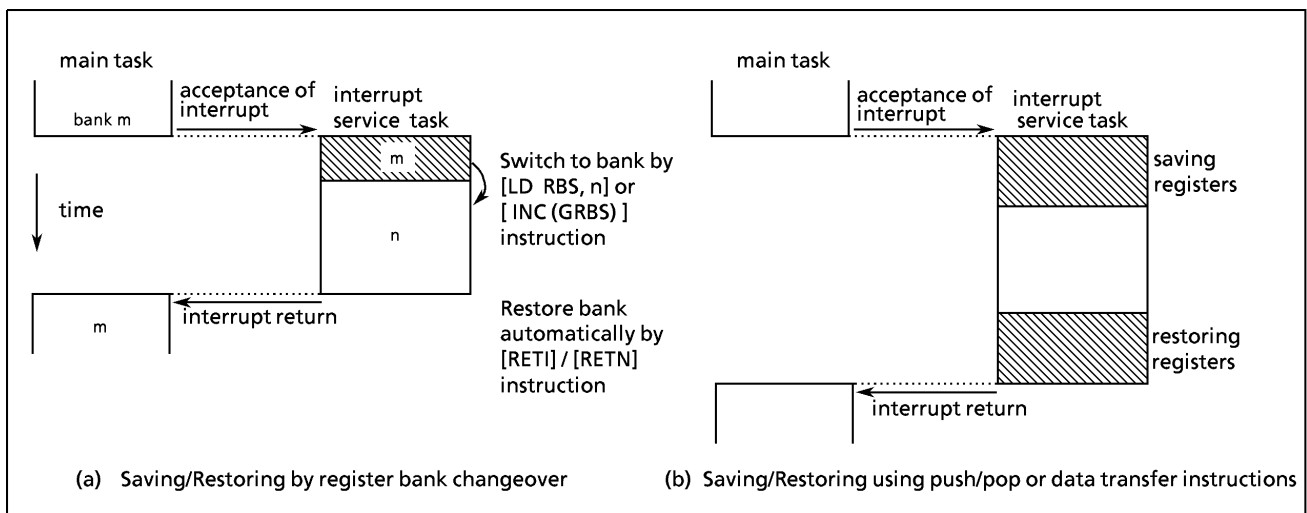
main task

acceptance of interrupt

bank m

interrupt service task

m

Switch to bank by [LD RBS, n] or [ INC (GRBS) ] instruction

time

n

m

interrupt return

Restore bank automatically by [RETI] / [RETN] instruction

(a) Saving/Restoring by register bank changeover

main task

acceptance of interrupt

interrupt service task

saving registers

restoring registers

interrupt return

(b) Saving/Restoring using push/pop or data transfer instructions